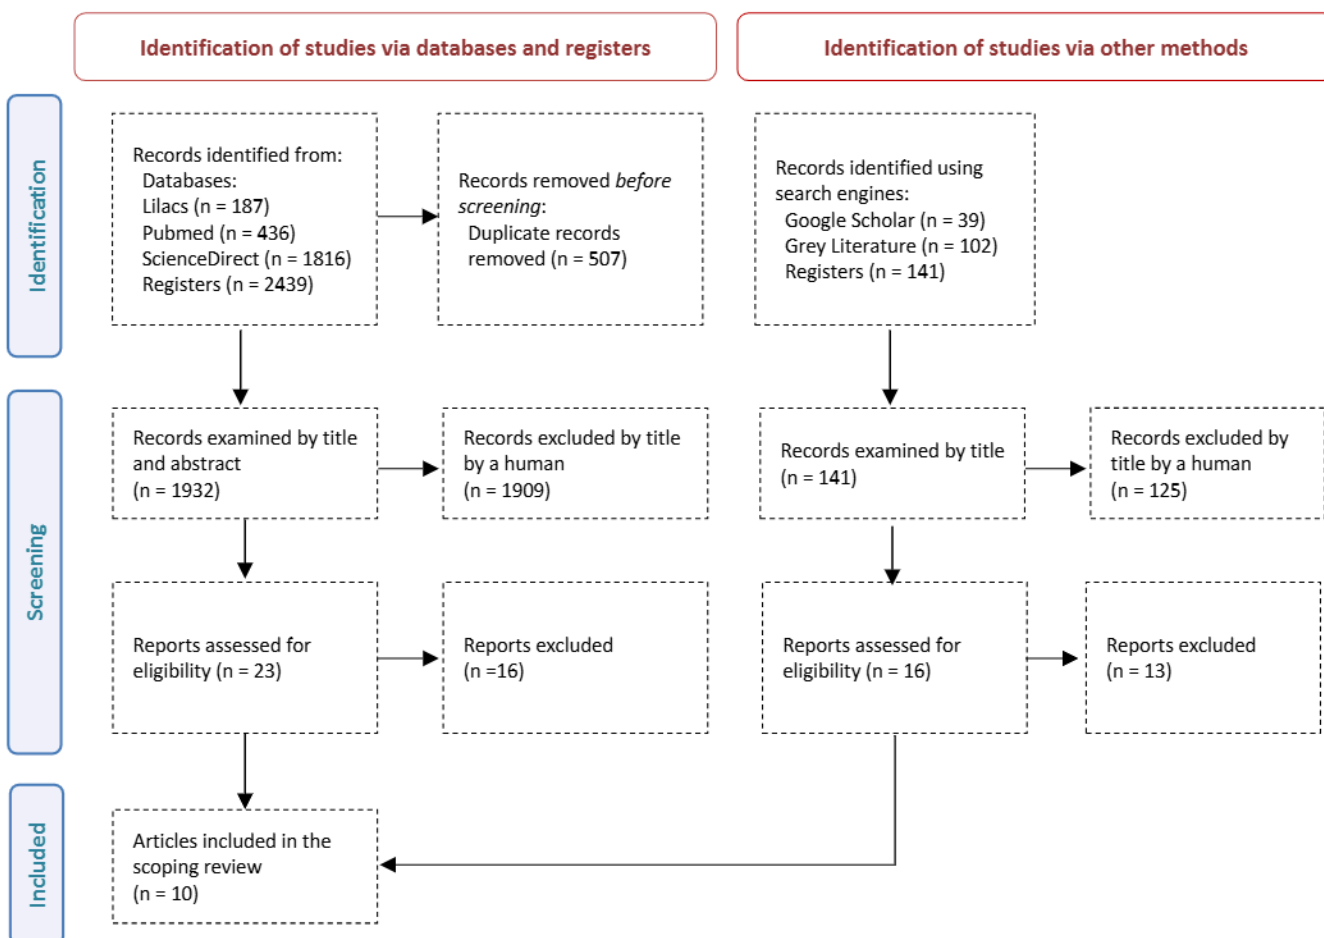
Identification of studies via databases and registers

Identification of studies via other methods

Identification

Records identified from:
Databases:
Lilacs (n = 187)
Pubmed (n = 436)
ScienceDirect (n = 1816)
Registers (n = 2439)

Records removed *before screening*:
Duplicate records removed (n = 507)

Records identified using search engines:
Google Scholar (n = 39)
Grey Literature (n = 102)
Registers (n = 141)

Screening

Records examined by title and abstract
(n = 1932)

Records excluded by title by a human
(n = 1909)

Records examined by title
(n = 141)

Records excluded by title by a human
(n = 125)

Reports assessed for eligibility (n = 23)

Reports excluded
(n =16)

Reports assessed for eligibility (n = 16)

Reports excluded
(n = 13)

Included

Articles included in the scoping review
(n = 10)